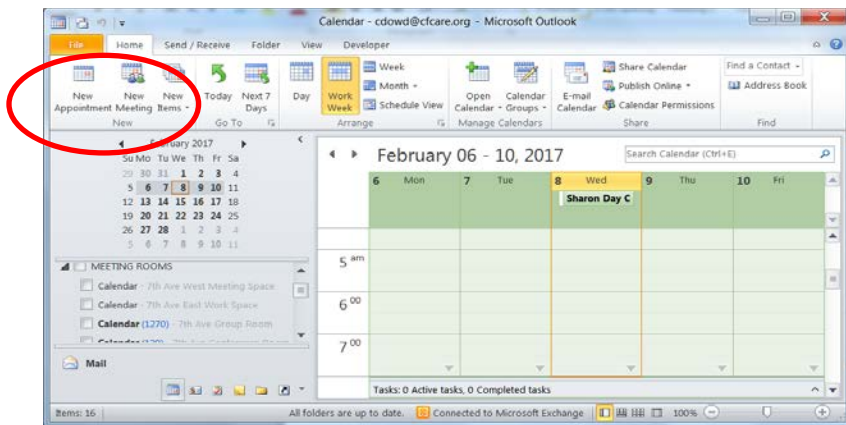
Calendar - cdowd@cfcare.org - Microsoft Outlook

File Home Send / Receive Folder View Developer

New Appointment New Meeting New Items
New

Today Next 7 Days
Go To

Day Work Week Week Month Schedule View
Arrange

Open Calendar Calendar Groups
Manage Calendars

E-mail Calendar Share Calendar Publish Online Calendar Permissions
Share

Find a Contact Address Book
Find

February 2017
Su Mo Tu We Th Fr Sa
29 30 31 1 2 3 4
5 6 7 8 9 10 11
12 13 14 15 16 17 18
19 20 21 22 23 24 25
26 27 28 1 2 3 4
5 6 7 8 9 10 11

MEETING ROOMS
Calendar - 7th Ave West Meeting Space
Calendar - 7th Ave East Work Space
Calendar (1270) - 7th Ave Group Room
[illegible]

Mail

February 06 - 10, 2017

Search Calendar (Ctrl+E)

| 6 Mon | 7 Tue | 8 Wed | 9 Thu | 10 Fri |
|---|---|---|---|---|
| | | Sharon Day C | | |

5 am
6 00
7 00

Tasks: 0 Active tasks, 0 Completed tasks

Items: 16 All folders are up to date. Connected to Microsoft Exchange 100%